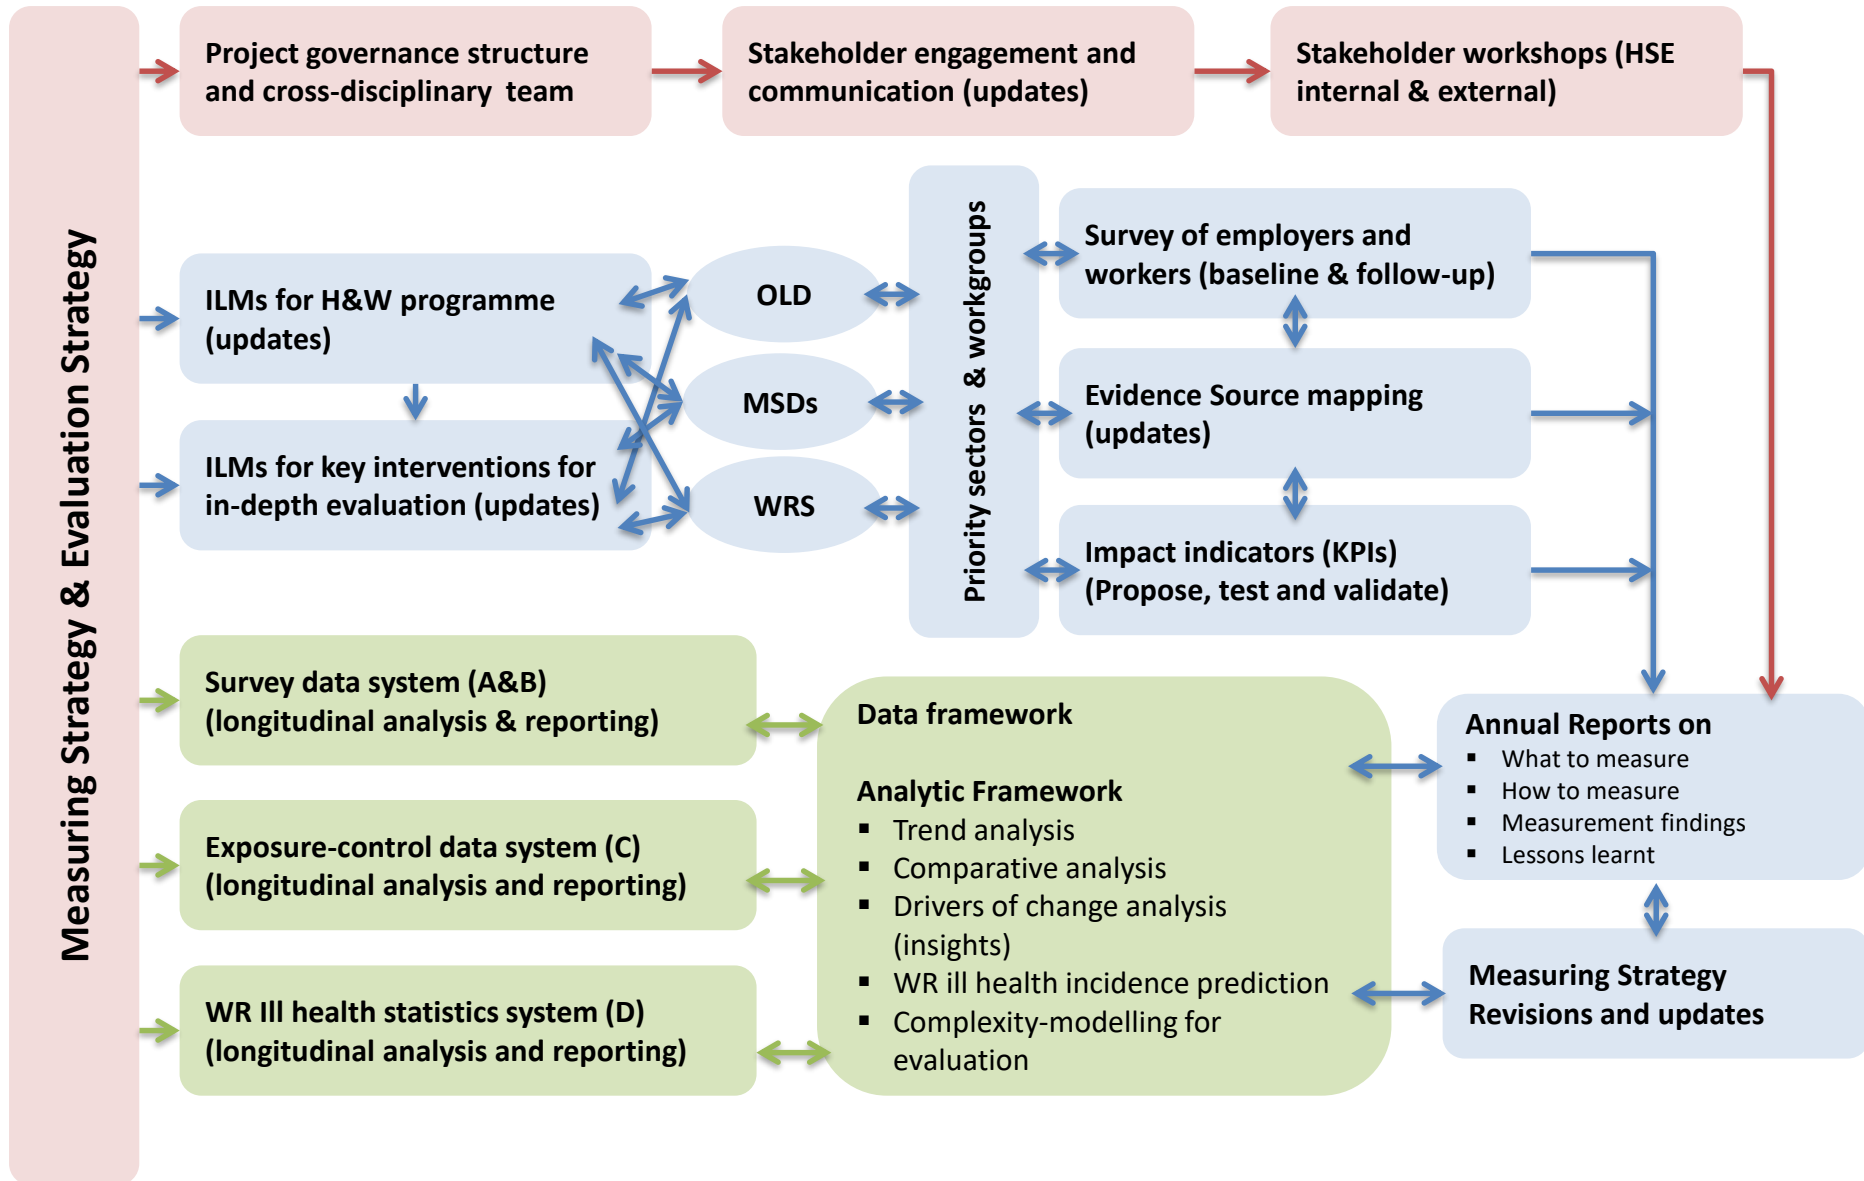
Measuring Strategy & Evaluation Strategy

Project governance structure and cross-disciplinary team

Stakeholder engagement and communication (updates)

Stakeholder workshops (HSE internal & external)

ILMs for H&W programme (updates)

ILMs for key interventions for in-depth evaluation (updates)

OLD

MSDs

WRS

Priority sectors & workgroups

Survey of employers and workers (baseline & follow-up)

Evidence Source mapping (updates)

Impact indicators (KPIs) (Propose, test and validate)

Survey data system (A&B) (longitudinal analysis & reporting)

Exposure-control data system (C) (longitudinal analysis and reporting)

WR Ill health statistics system (D) (longitudinal analysis and reporting)

Data framework

Analytic Framework
▪ Trend analysis
▪ Comparative analysis
▪ Drivers of change analysis (insights)
▪ WR ill health incidence prediction
▪ Complexity-modelling for evaluation

Annual Reports on
▪ What to measure
▪ How to measure
▪ Measurement findings
▪ Lessons learnt

Measuring Strategy Revisions and updates